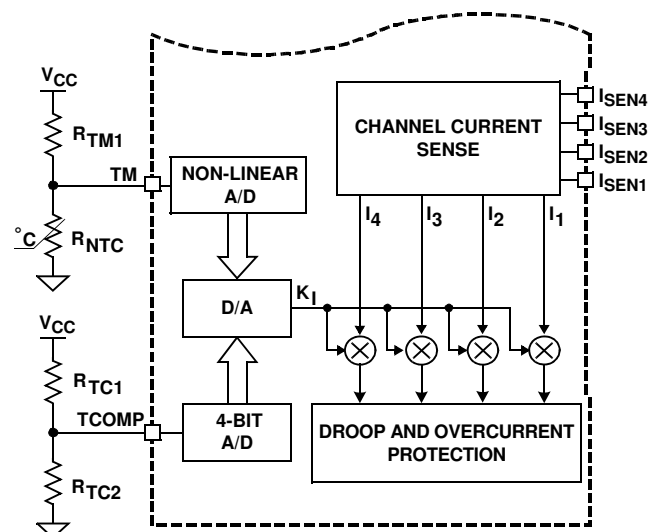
$V_{CC}$
$R_{TM1}$
TM
°C
$R_{NTC}$
NON-LINEAR A/D
D/A
$K_I$
$V_{CC}$
$R_{TC1}$
TCOMP
$R_{TC2}$
4-BIT A/D
CHANNEL CURRENT SENSE
$I_{SEN4}$
$I_{SEN3}$
$I_{SEN2}$
$I_{SEN1}$
$I_4$
$I_3$
$I_2$
$I_1$
DROOP AND OVERCURRENT PROTECTION